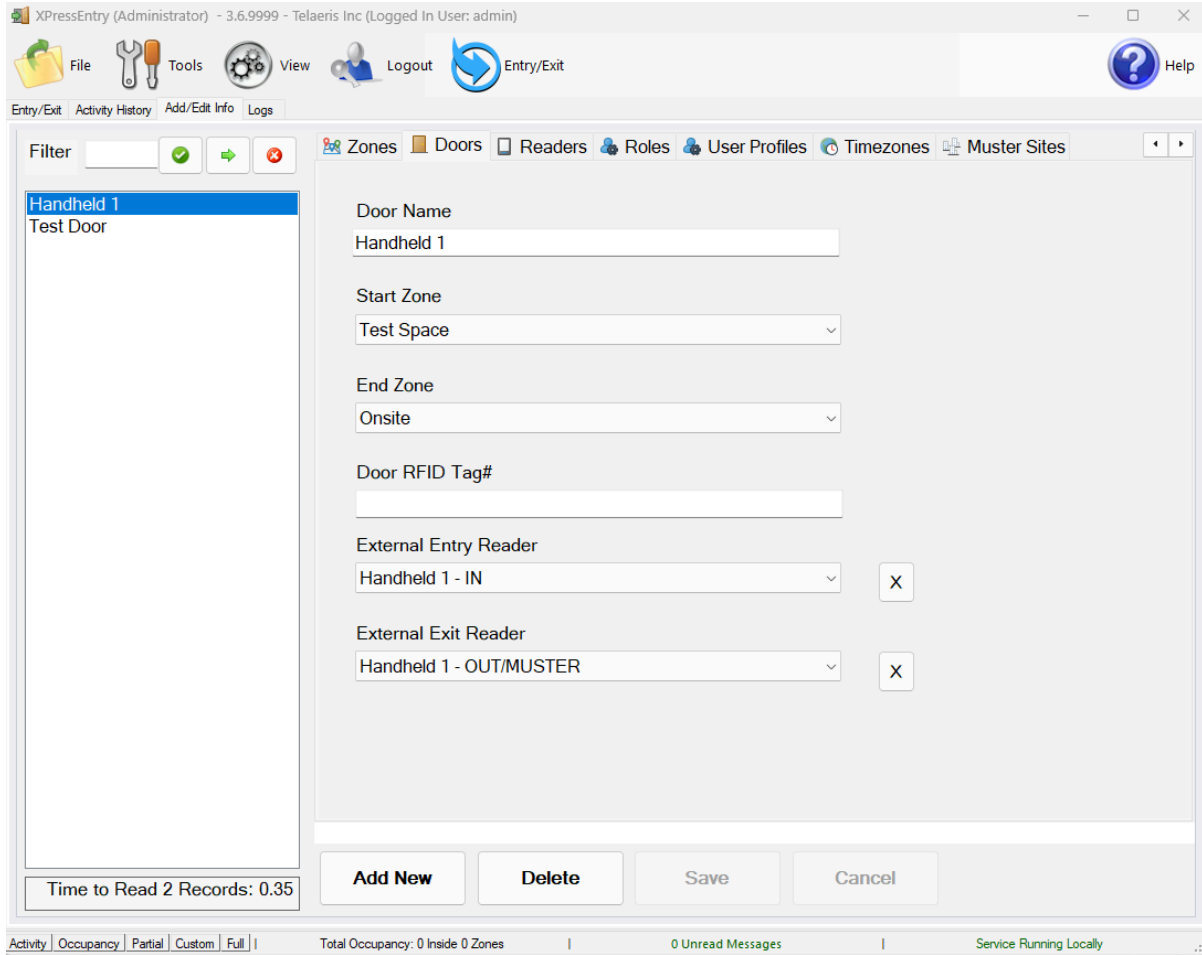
XPressEntry (Administrator) - 3.6.9999 - Telaeris Inc (Logged In User: admin)

File Tools View Logout Entry/Exit Help

Entry/Exit Activity History Add/Edit Info Logs

Filter

Handheld 1
Test Door

Time to Read 2 Records: 0.35

Zones Doors Readers Roles User Profiles Timezones Muster Sites

Door Name
Handheld 1

Start Zone
Test Space

End Zone
Onsite

Door RFID Tag#

External Entry Reader
Handheld 1 - IN
X

External Exit Reader
Handheld 1 - OUT/MUSTER
X

Add New Delete Save Cancel

Activity | Occupancy | Partial | Custom | Full | Total Occupancy: 0 Inside 0 Zones | 0 Unread Messages | Service Running Locally